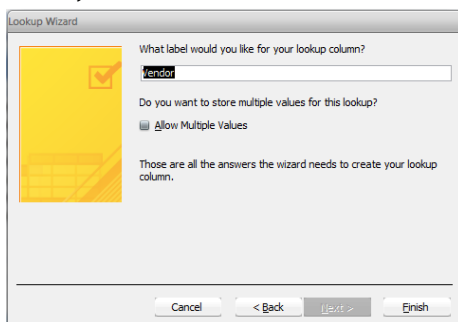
Lookup Wizard

What label would you like for your lookup column?

Vendor

Do you want to store multiple values for this lookup?

Allow Multiple Values

Those are all the answers the wizard needs to create your lookup column.

Cancel

< Back

Next >

Finish